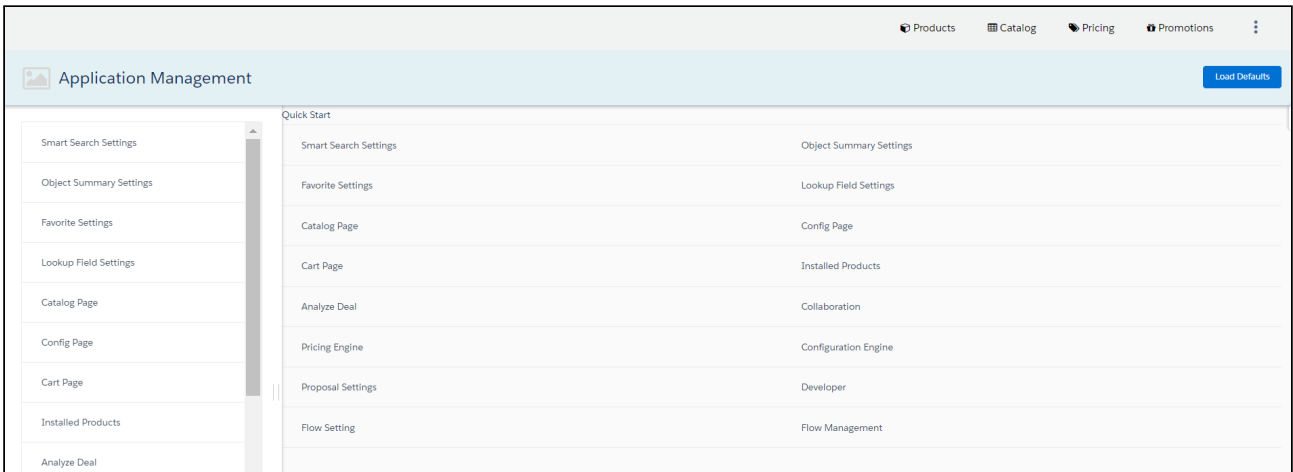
Products Catalog Pricing Promotions

Application Management

Load Defaults

Smart Search Settings
Object Summary Settings
Favorite Settings
Lookup Field Settings
Catalog Page
Config Page
Cart Page
Installed Products
Analyze Deal

Quick Start

| | |
|---|---|
| Smart Search Settings | Object Summary Settings |
| Favorite Settings | Lookup Field Settings |
| Catalog Page | Config Page |
| Cart Page | Installed Products |
| Analyze Deal | Collaboration |
| Pricing Engine | Configuration Engine |
| Proposal Settings | Developer |
| Flow Setting | Flow Management |